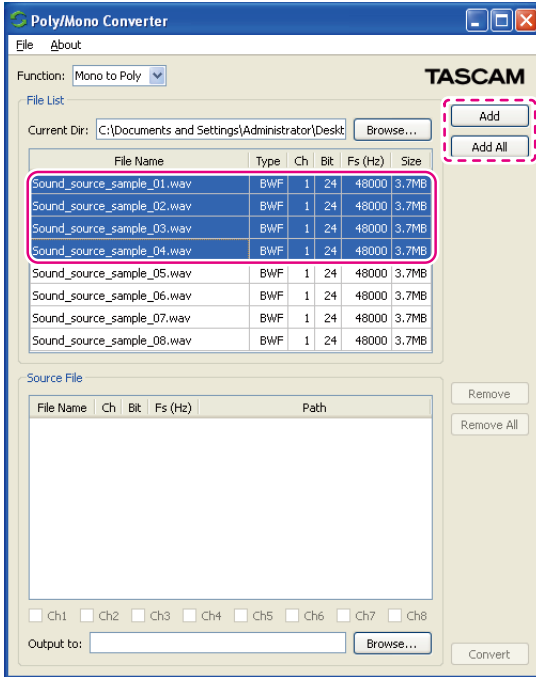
Poly/Mono Converter

File About

Function: Mono to Poly

TASCAM

File List

Current Dir: C:\Documents and Settings\Administrator\Deskt Browse...

Add

Add All

| File Name | Type | Ch | Bit | Fs (Hz) | Size |
|---|---|---|---|---|---|
| Sound_source_sample_01.wav | BWF | 1 | 24 | 48000 | 3.7MB |
| Sound_source_sample_02.wav | BWF | 1 | 24 | 48000 | 3.7MB |
| Sound_source_sample_03.wav | BWF | 1 | 24 | 48000 | 3.7MB |
| Sound_source_sample_04.wav | BWF | 1 | 24 | 48000 | 3.7MB |
| Sound_source_sample_05.wav | BWF | 1 | 24 | 48000 | 3.7MB |
| Sound_source_sample_06.wav | BWF | 1 | 24 | 48000 | 3.7MB |
| Sound_source_sample_07.wav | BWF | 1 | 24 | 48000 | 3.7MB |
| Sound_source_sample_08.wav | BWF | 1 | 24 | 48000 | 3.7MB |

Source File

| File Name | Ch | Bit | Fs (Hz) | Path |
|---|---|---|---|---|

Remove

Remove All

Ch1 Ch2 Ch3 Ch4 Ch5 Ch6 Ch7 Ch8

Output to: Browse...

Convert